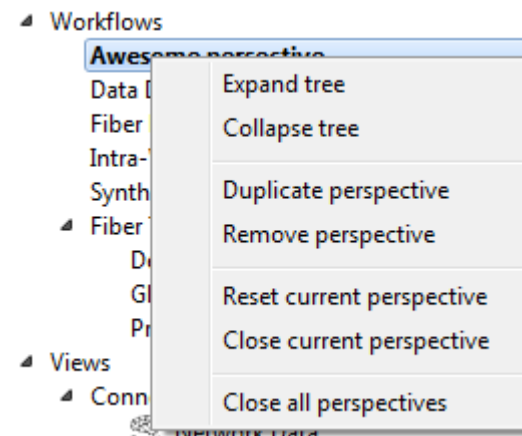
Workflows
Awesome perspective
Data D
Fiber
Intra-
Synth
Fiber
D
Gl
Pr
Views
Conn
Network Data

Expand tree
Collapse tree
Duplicate perspective
Remove perspective
Reset current perspective
Close current perspective
Close all perspectives